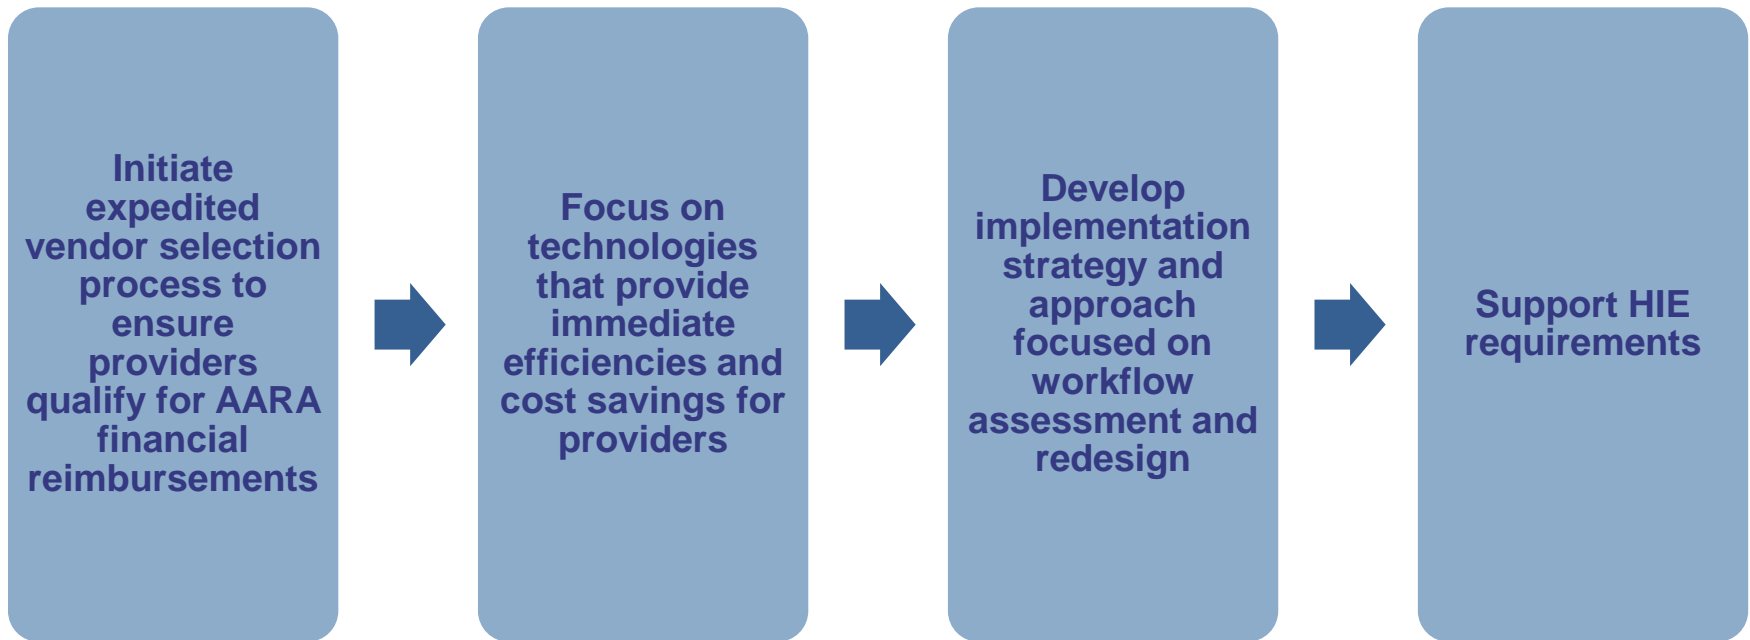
Initiate expedited vendor selection process to ensure providers qualify for AARA financial reimbursements

Focus on technologies that provide immediate efficiencies and cost savings for providers

Develop implementation strategy and approach focused on workflow assessment and redesign

Support HIE requirements